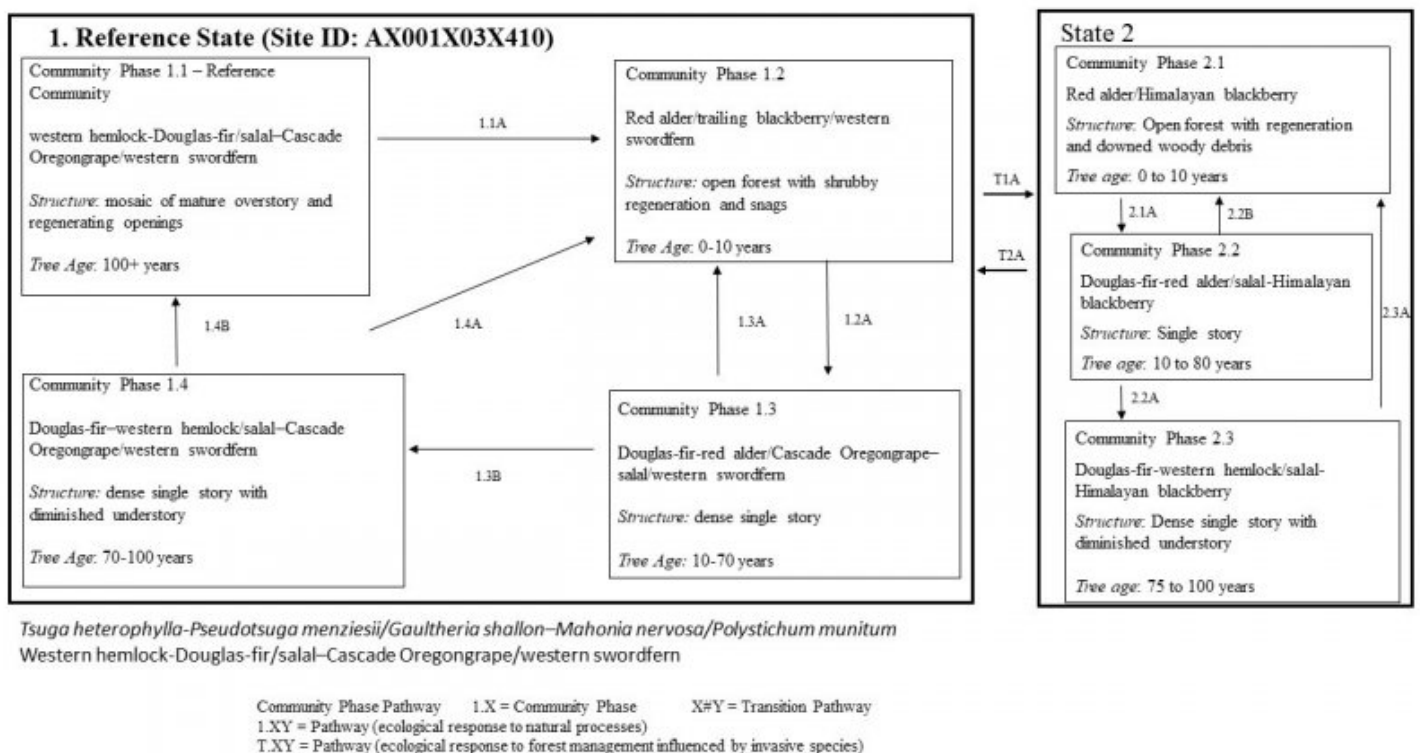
1. Reference State (Site ID: AX001X03X410)

Community Phase 1.1 – Reference Community

western hemlock-Douglas-fir/salal–Cascade Oregongrape/western swordfern

*Structure*: mosaic of mature overstory and regenerating openings

*Tree Age*: 100+ years

1.1A

Community Phase 1.2

Red alder/trailing blackberry/western swordfern

*Structure:* open forest with shrubby regeneration and snags

*Tree Age*: 0-10 years

1.4B

1.4A

1.3A

1.2A

Community Phase 1.4

Douglas-fir–western hemlock/salal–Cascade Oregongrape/western swordfern

*Structure:* dense single story with diminished understory

*Tree Age*: 70-100 years

1.3B

Community Phase 1.3

Douglas-fir-red alder/Cascade Oregongrape–salal/western swordfern

*Structure:* dense single story

*Tree Age:* 10-70 years

T1A

T2A

State 2

Community Phase 2.1

Red alder/Himalayan blackberry

*Structure*: Open forest with regeneration and downed woody debris

*Tree age*: 0 to 10 years

2.1A

2.2B

Community Phase 2.2

Douglas-fir-red alder/salal-Himalayan blackberry

*Structure*: Single story

*Tree age*: 10 to 80 years

2.3A

2.2A

Community Phase 2.3

Douglas-fir-western hemlock/salal-Himalayan blackberry

*Structure*: Dense single story with diminished understory

*Tree age*: 75 to 100 years

*Tsuga heterophylla-Pseudotsuga menziesii/Gaultheria shallon–Mahonia nervosa/Polystichum munitum*
Western hemlock-Douglas-fir/salal–Cascade Oregongrape/western swordfern

Community Phase Pathway 1.X = Community Phase X#Y = Transition Pathway
1.XY = Pathway (ecological response to natural processes)
T.XY = Pathway (ecological response to forest management influenced by invasive species)